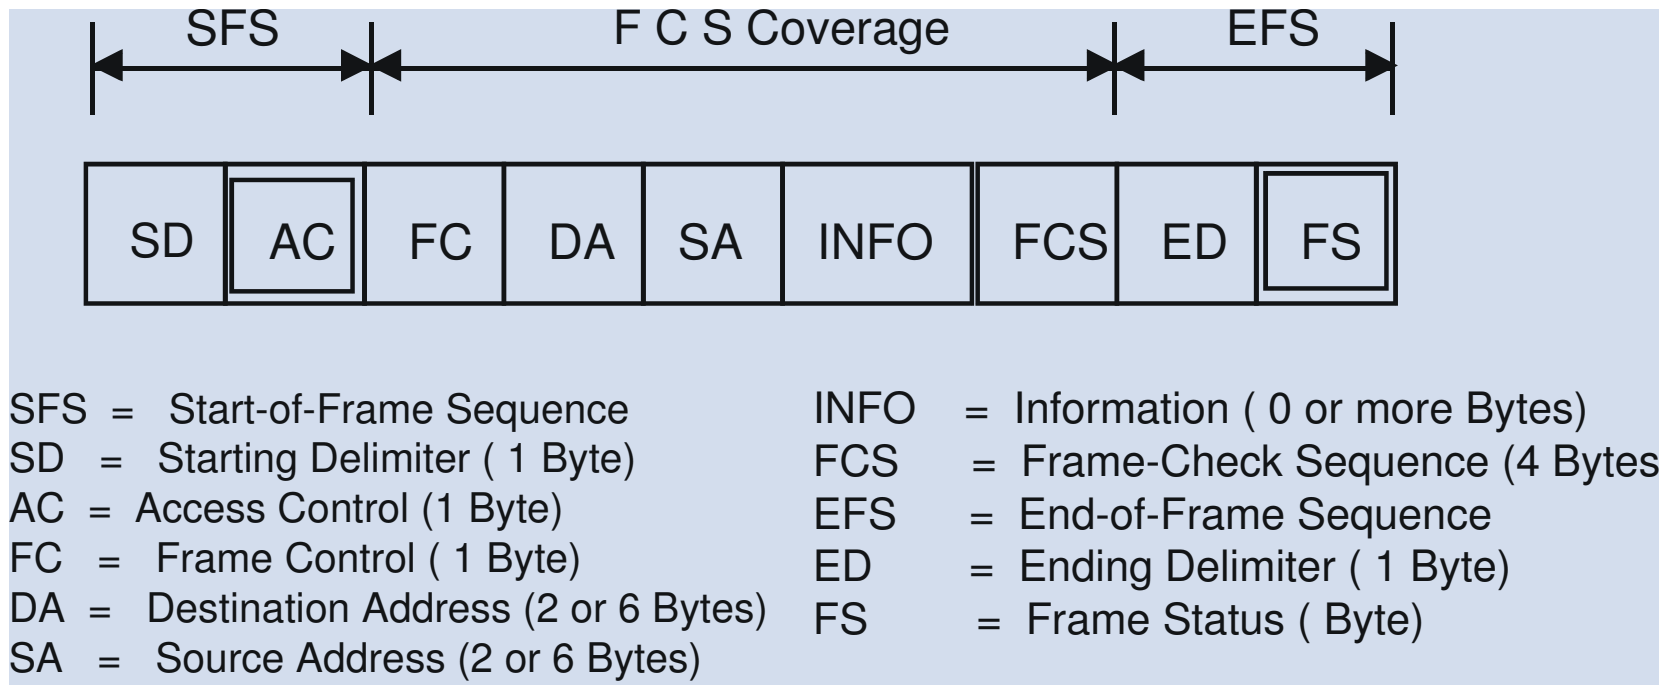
SFS F C S Coverage EFS

SD AC FC DA SA INFO FCS ED FS

SFS = Start-of-Frame Sequence
SD = Starting Delimiter ( 1 Byte)
AC = Access Control (1 Byte)
FC = Frame Control ( 1 Byte)
DA = Destination Address (2 or 6 Bytes)
SA = Source Address (2 or 6 Bytes)

INFO = Information ( 0 or more Bytes)
FCS = Frame-Check Sequence (4 Bytes
EFS = End-of-Frame Sequence
ED = Ending Delimiter ( 1 Byte)
FS = Frame Status ( Byte)